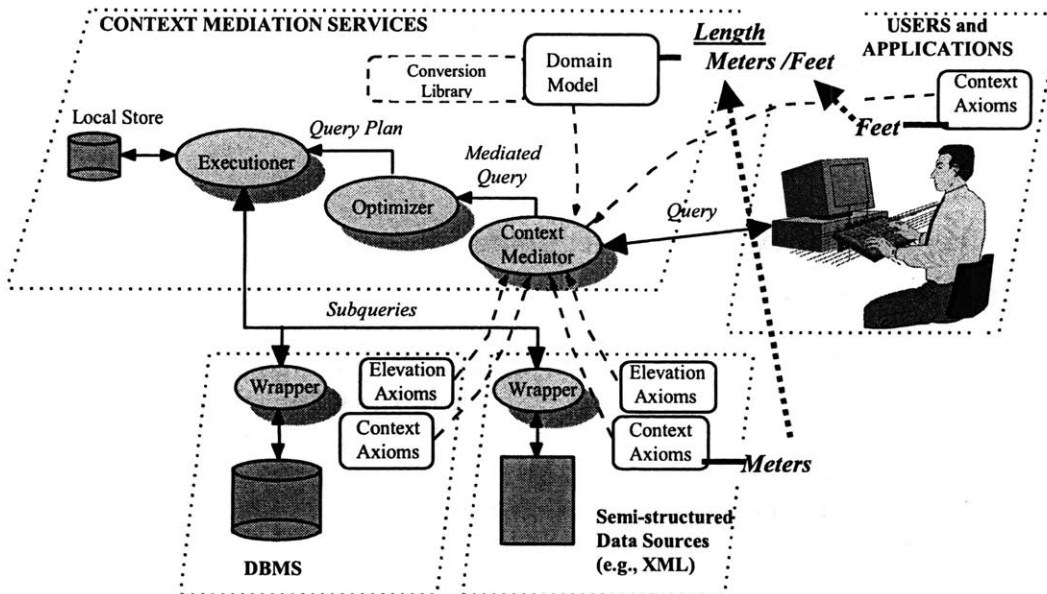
CONTEXT MEDIATION SERVICES

Length
Meters /Feet

USERS and APPLICATIONS

Conversion Library

Domain Model

Context Axioms

Feet

Local Store

Executioner

Query Plan

Mediated Query

Optimizer

Context Mediator

Query

Subqueries

Wrapper

Elevation Axioms

Wrapper

Elevation Axioms

Context Axioms

Context Axioms

Meters

DBMS

Semi-structured Data Sources (e.g., XML)